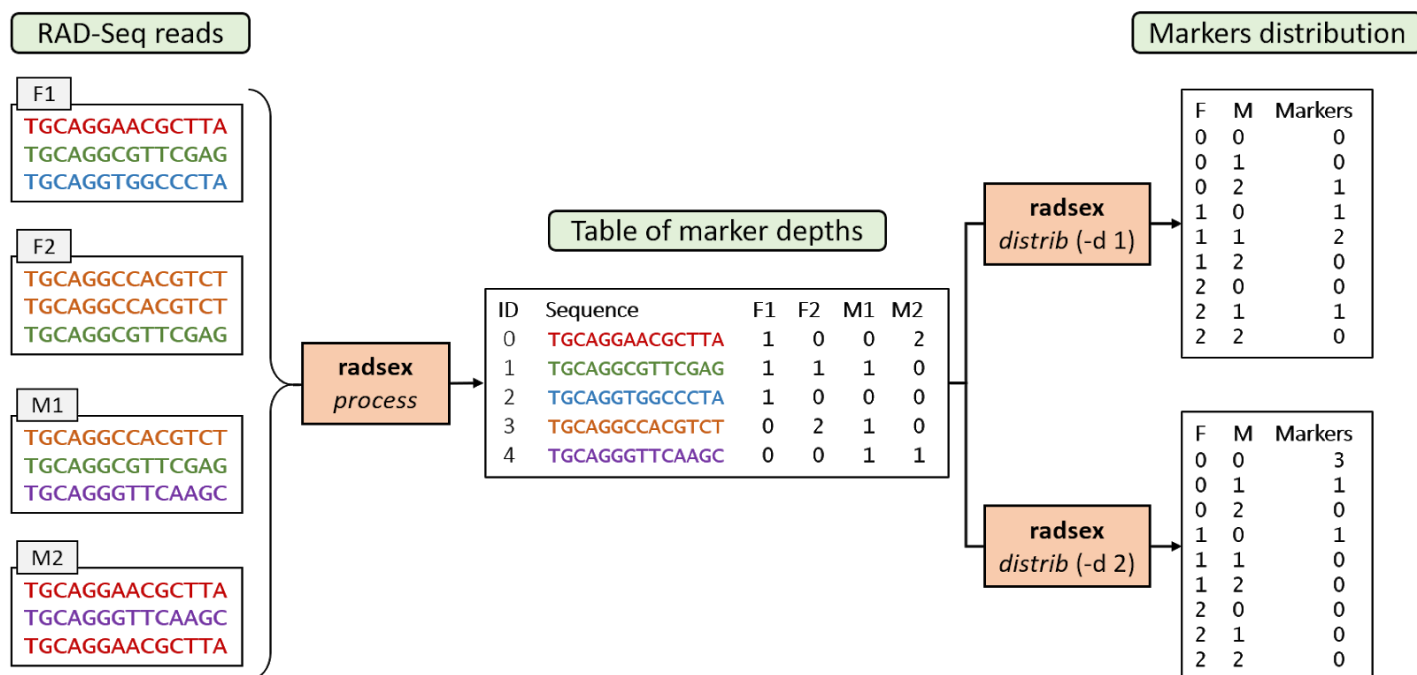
RAD-Seq reads

F1
TGCAGGAACGCTTA
TGCAGGCGTTCGAG
TGCAGGTGGCCCTA

F2
TGCAGGCCACGTCT
TGCAGGCCACGTCT
TGCAGGCGTTCGAG

M1
TGCAGGCCACGTCT
TGCAGGCGTTCGAG
TGCAGGGTTCAAGC

M2
TGCAGGAACGCTTA
TGCAGGGTTCAAGC
TGCAGGAACGCTTA

radsex
*process*

Table of marker depths

| ID | Sequence | F1 | F2 | M1 | M2 |
|---|---|---|---|---|---|
| 0 | TGCAGGAACGCTTA | 1 | 0 | 0 | 2 |
| 1 | TGCAGGCGTTCGAG | 1 | 1 | 1 | 0 |
| 2 | TGCAGGTGGCCCTA | 1 | 0 | 0 | 0 |
| 3 | TGCAGGCCACGTCT | 0 | 2 | 1 | 0 |
| 4 | TGCAGGGTTCAAGC | 0 | 0 | 1 | 1 |

radsex
*distrib* (-d 1)

radsex
*distrib* (-d 2)

Markers distribution

| F | M | Markers |
|---|---|---|
| 0 | 0 | 0 |
| 0 | 1 | 0 |
| 0 | 2 | 1 |
| 1 | 0 | 1 |
| 1 | 1 | 2 |
| 1 | 2 | 0 |
| 2 | 0 | 0 |
| 2 | 1 | 1 |
| 2 | 2 | 0 |

| F | M | Markers |
|---|---|---|
| 0 | 0 | 3 |
| 0 | 1 | 1 |
| 0 | 2 | 0 |
| 1 | 0 | 1 |
| 1 | 1 | 0 |
| 1 | 2 | 0 |
| 2 | 0 | 0 |
| 2 | 1 | 0 |
| 2 | 2 | 0 |